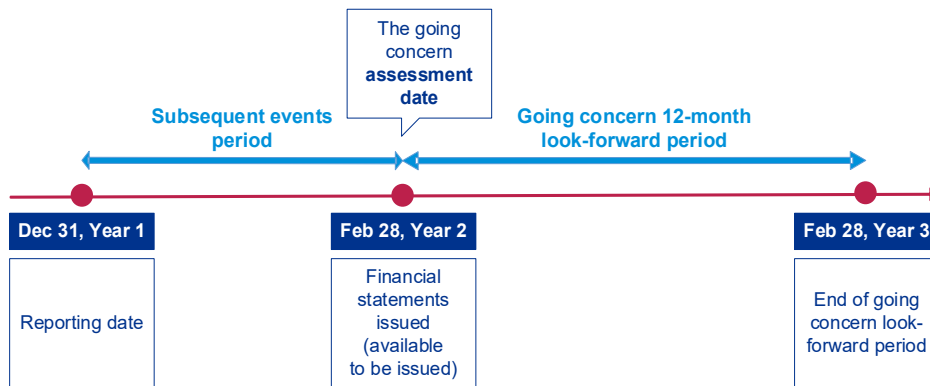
The going concern **assessment date**

Subsequent events period

Going concern 12-month look-forward period

Dec 31, Year 1

Reporting date

Feb 28, Year 2

Financial statements issued (available to be issued)

Feb 28, Year 3

End of going concern look-forward period